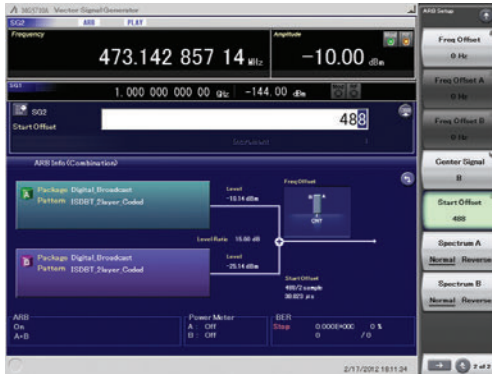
MG3710A Vector Signal Generator
SG2 ARB PLAY
Frequency
473.142 857 14 MHz
Amplitude
−10.00 dBm
SG1
1.000 000 000 00 GHz −144.00 dBm
SG2
Start Offset
488
ARB Info (Combination)
A Package Digital_Broadcast
Pattern ISDBT_3layer_Coded
Level
−10.14 dBm
Freq Offset
ON
Level Ratio 15.00 dB
B Package Digital_Broadcast
Pattern ISDBT_3layer_Coded
Level
−25.14 dBm
Start Offset
488/2 sample
30.823 μs
ARB
On
A+B
Power Meter
A : Off
B : Off
BER
Stop 0.000E+000 0 %
0 / 0
2/17/2012 18:11:34
ARB Setup
Freq Offset
0 Hz
Freq Offset A
0 Hz
Freq Offset B
0 Hz
Center Signal
B
Start Offset
488
Spectrum A
Normal Reverse
Spectrum B
Normal Reverse
2 of 3